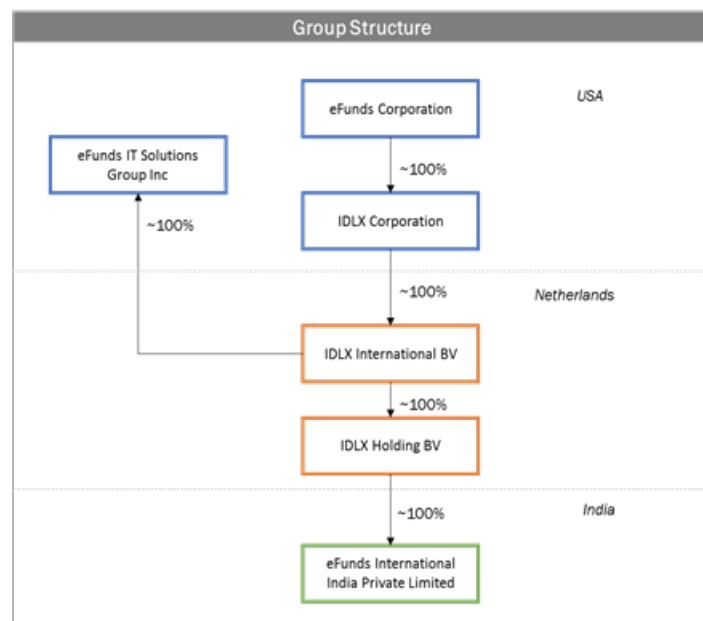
Group Structure

eFunds Corporation

USA

eFunds IT Solutions Group Inc

~100%

IDLX Corporation

~100%

~100%

Netherlands

IDLX International BV

~100%

IDLX Holding BV

~100%

India

eFunds International India Private Limited